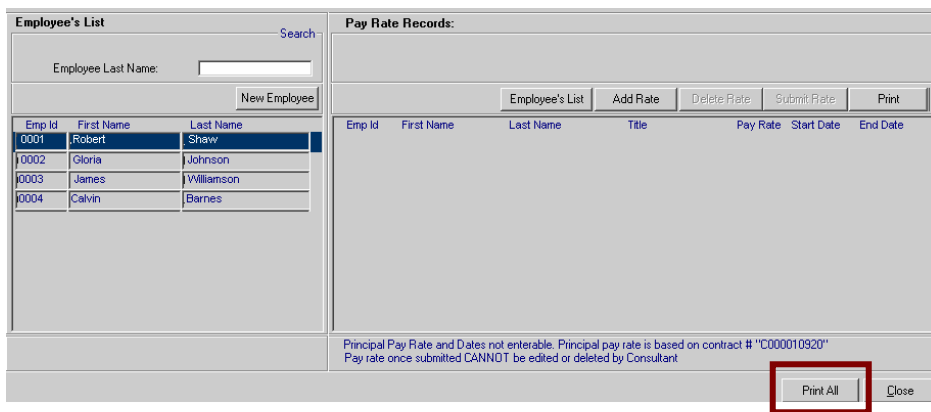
Employee's List

Search

Employee Last Name:

New Employee

| Emp Id | First Name | Last Name |
|---|---|---|
| 0001 | Robert | Shaw |
| 0002 | Gloria | Johnson |
| 0003 | James | Williamson |
| 0004 | Calvin | Barnes |

Pay Rate Records:

Employee's List  Add Rate  Delete Rate  Submit Rate  Print

| Emp Id | First Name | Last Name | Title | Pay Rate | Start Date | End Date |
|---|---|---|---|---|---|---|

Principal Pay Rate and Dates not enterable. Principal pay rate is based on contract # "C000010920"
Pay rate once submitted CANNOT be edited or deleted by Consultant

Print All  Close